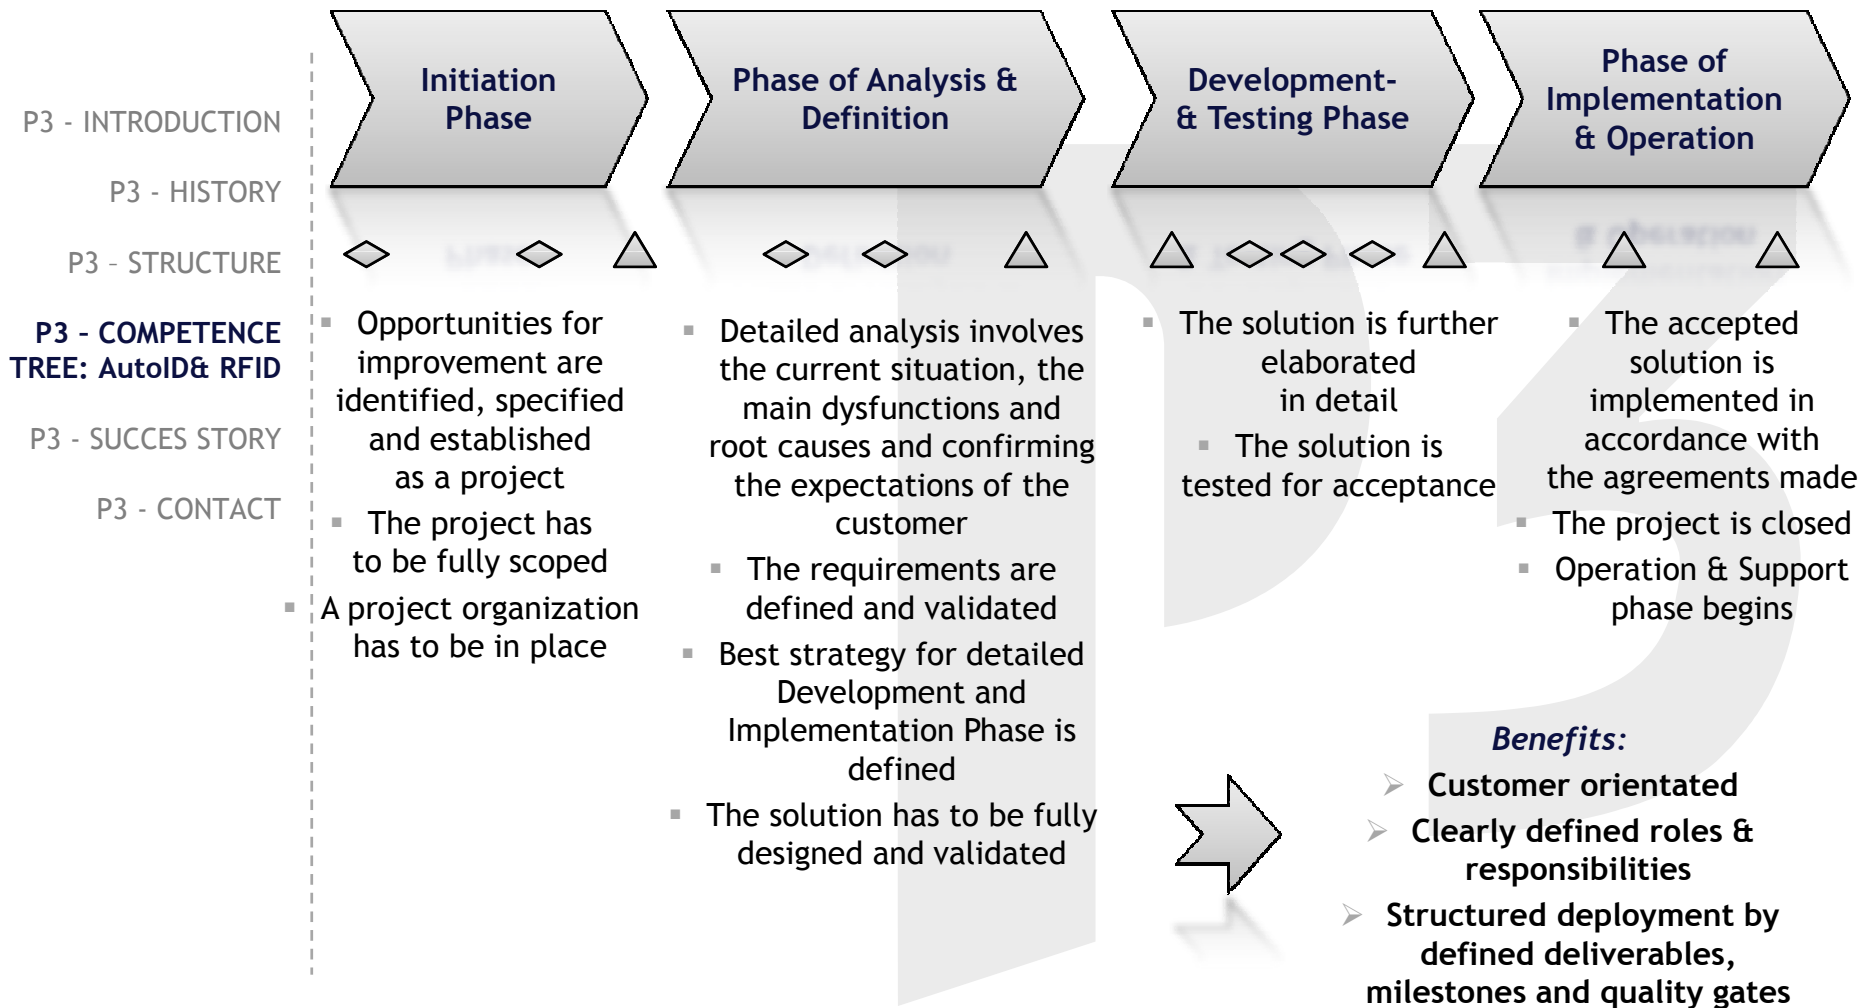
P3 - INTRODUCTION

P3 - HISTORY

P3 – STRUCTURE

P3 – COMPETENCE TREE: AutoID& RFID

P3 - SUCCES STORY

P3 - CONTACT

Initiation Phase

Phase of Analysis & Definition

Development- & Testing Phase

Phase of Implementation & Operation

Opportunities for improvement are identified, specified and established as a project

The project has to be fully scoped

A project organization has to be in place

Detailed analysis involves the current situation, the main dysfunctions and root causes and confirming the expectations of the customer

The requirements are defined and validated

Best strategy for detailed Development and Implementation Phase is defined

The solution has to be fully designed and validated

The solution is further elaborated in detail

The solution is tested for acceptance

The accepted solution is implemented in accordance with the agreements made

The project is closed

Operation & Support phase begins

Benefits:

Customer orientated

Clearly defined roles & responsibilities

Structured deployment by defined deliverables, milestones and quality gates